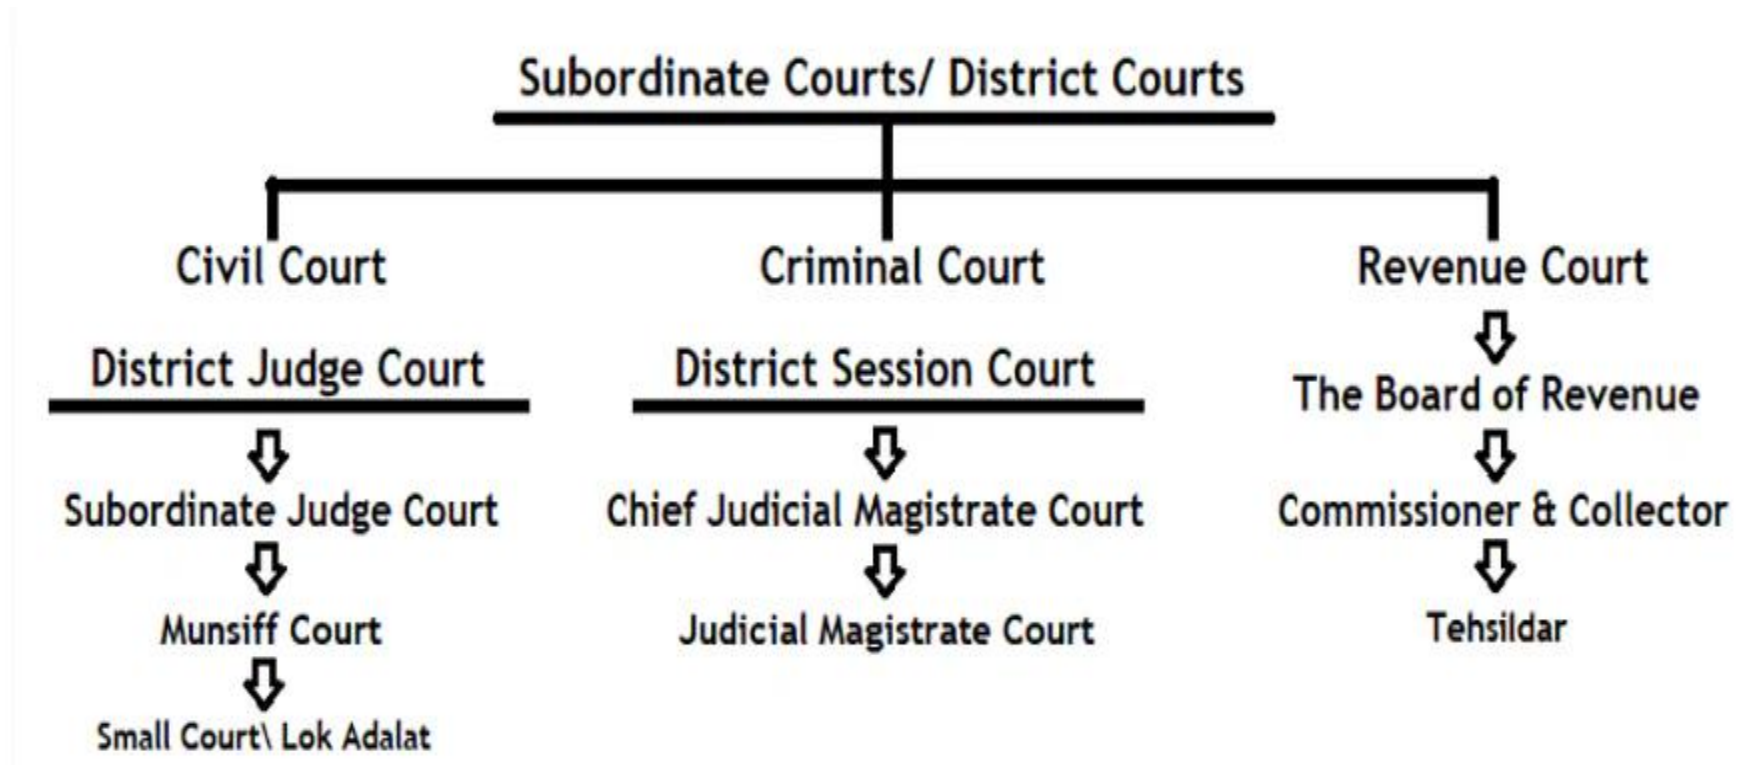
Subordinate Courts/ District Courts

Civil Court

District Judge Court

Subordinate Judge Court

Munsiff Court

Small Court\ Lok Adalat

Criminal Court

District Session Court

Chief Judicial Magistrate Court

Judicial Magistrate Court

Revenue Court

The Board of Revenue

Commissioner & Collector

Tehsildar